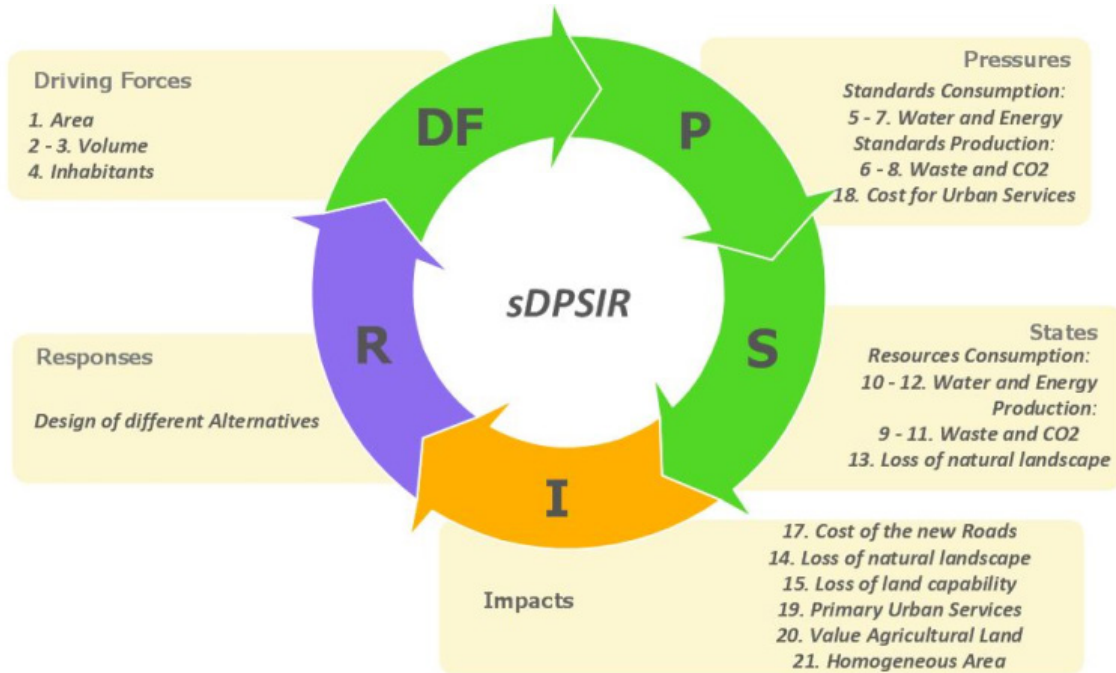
Driving Forces

1. Area
2 - 3. Volume
4. Inhabitants

DF

P

Pressures

Standards Consumption:
5 - 7. Water and Energy
Standards Production:
6 - 8. Waste and CO2
18. Cost for Urban Services

sDPSIR

R

S

Responses

Design of different Alternatives

States

Resources Consumption:
10 - 12. Water and Energy
Production:
9 - 11. Waste and CO2
13. Loss of natural landscape

I

Impacts

17. Cost of the new Roads
14. Loss of natural landscape
15. Loss of land capability
19. Primary Urban Services
20. Value Agricultural Land
21. Homogeneous Area